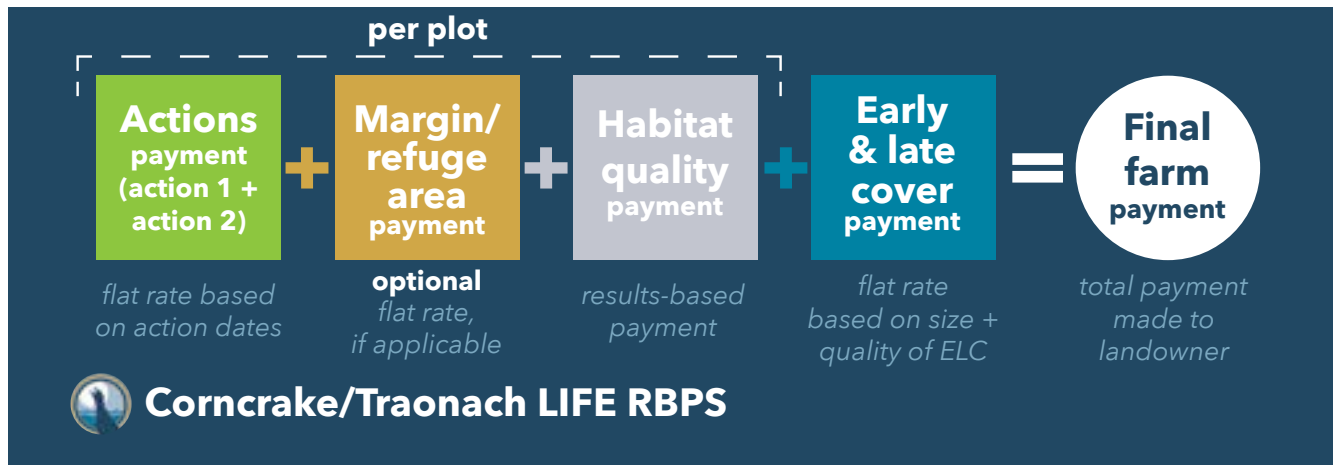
per plot

Actions payment (action 1 + action 2)

+

Margin/ refuge area payment

+

Habitat quality payment

+

Early & late cover payment

=

Final farm payment

flat rate based on action dates

optional flat rate, if applicable

results-based payment

flat rate based on size + quality of ELC

total payment made to landowner

Corncrake/Traonach LIFE RBPS